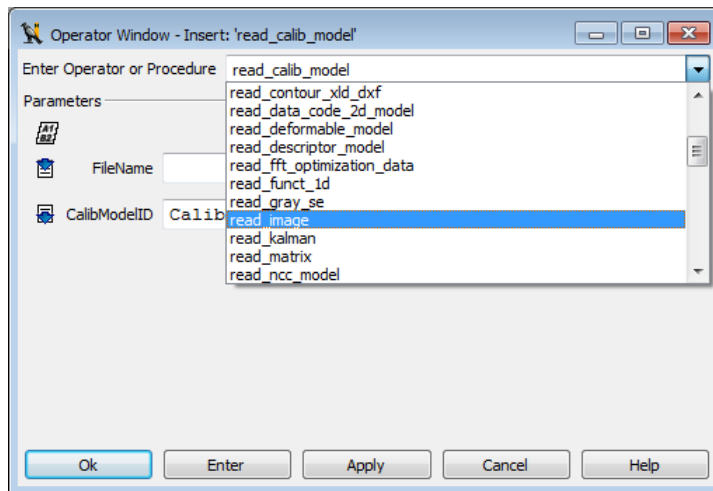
Operator Window - Insert: 'read_calib_model'

Enter Operator or Procedure read_calib_model

Parameters

FileName

CalibModelID Calib

read_contour_xld_dxf
read_data_code_2d_model
read_deformable_model
read_descriptor_model
read_fft_optimization_data
read_funct_1d
read_gray_se
read_image
read_kalman
read_matrix
read_ncc_model

Ok Enter Apply Cancel Help